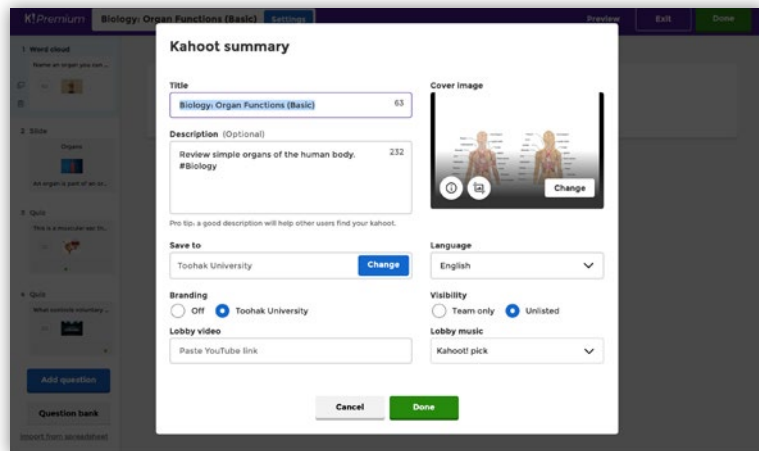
K!Premium Biology: Organ Functions (Basic) Settings Preview Exit Done

1 Word cloud
Name an organ you can...

2 Slide
Organs
An organ is part of an or...

3 Quiz
This is a muscular sac th...

4 Quiz
What controls voluntary ...

Add question
Question bank
Import from spreadsheet

Kahoot summary

Title
Biology: Organ Functions (Basic) 63

Description (Optional)
Review simple organs of the human body.
#Biology 232

Pro tip: a good description will help other users find your kahoot.

Cover image
Change

Save to
Toohak University Change

Language
English

Branding
Off Toohak University

Visibility
Team only Unlisted

Lobby video
Paste YouTube link

Lobby music
Kahoot! pick

Cancel Done